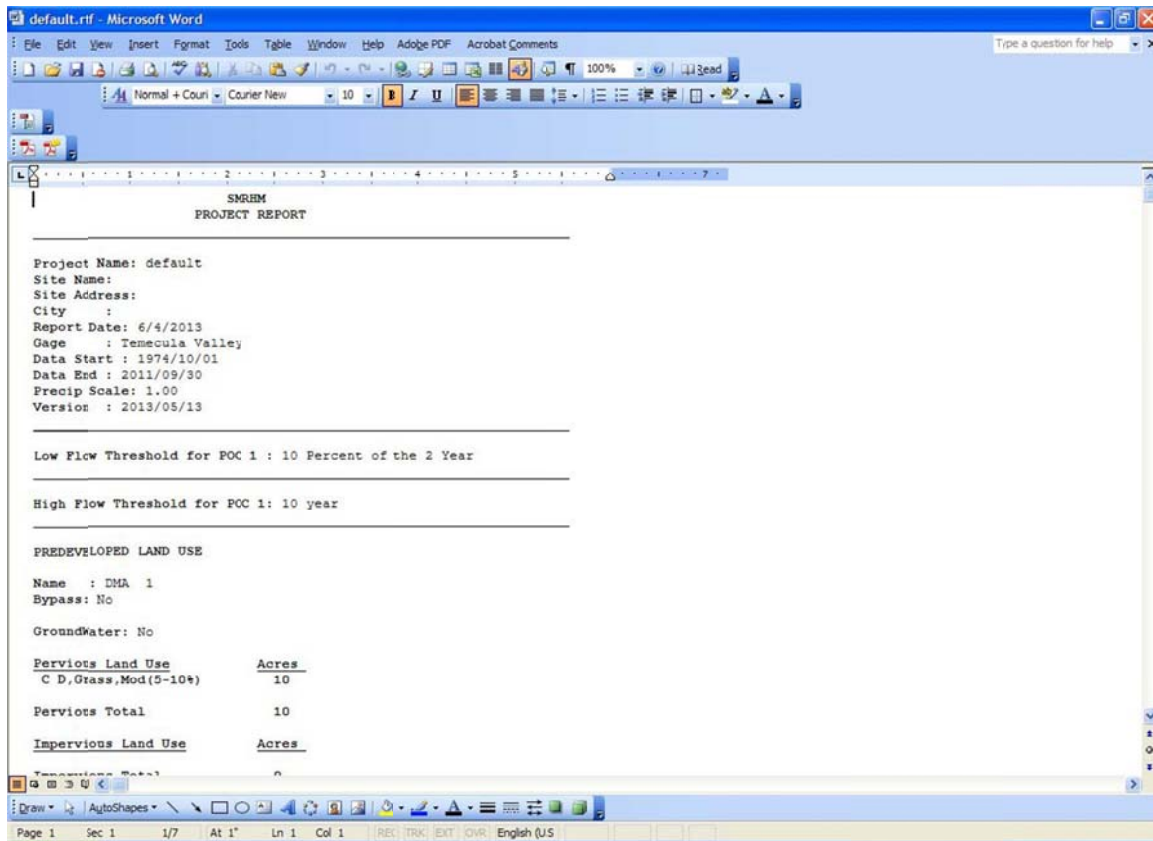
default.rtf - Microsoft Word

File Edit View Insert Format Tools Table Window Help Adobe PDF Acrobat Comments

Type a question for help

100% Read

Normal + Couri Courier New 10

SMRHM
PROJECT REPORT

Project Name: default
Site Name:
Site Address:
City :
Report Date: 6/4/2013
Gage : Temecula Valley
Data Start : 1974/10/01
Data End : 2011/09/30
Precip Scale: 1.00
Version : 2013/05/13

Low Flow Threshold for POC 1 : 10 Percent of the 2 Year

High Flow Threshold for POC 1: 10 year

PREDEVELOPED LAND USE

Name : DMA 1
Bypass: No

GroundWater: No

| Pervious Land Use | Acres |
|---|---|
| C D,Grass,Mod(5-10%) | 10 |

Pervious Total 10

Impervious Land Use Acres

Impervious Total 0

Draw AutoShapes

Page 1 Sec 1 1/7 At 1" Ln 1 Col 1 REC TRK EXT OVR English (US